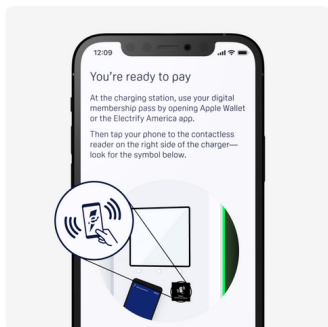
12:09

You're ready to pay

At the charging station, use your digital membership pass by opening Apple Wallet or the Electrify America app.

Then tap your phone to the contactless reader on the right side of the charger—look for the symbol below.